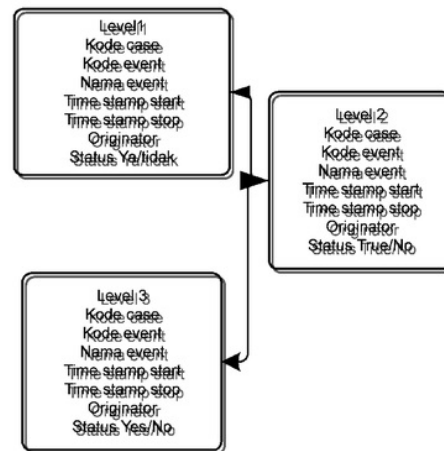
Level1
Kode case
Kode event
Nama event
Time stamp start
Time stamp stop
Originator
Status Ya/tidak

Level 2
Kode case
Kode event
Nama event
Time stamp start
Time stamp stop
Originator
Status True/No

Level 3
Kode case
Kode event
Nama event
Time stamp start
Time stamp stop
Originator
Status Yes/No